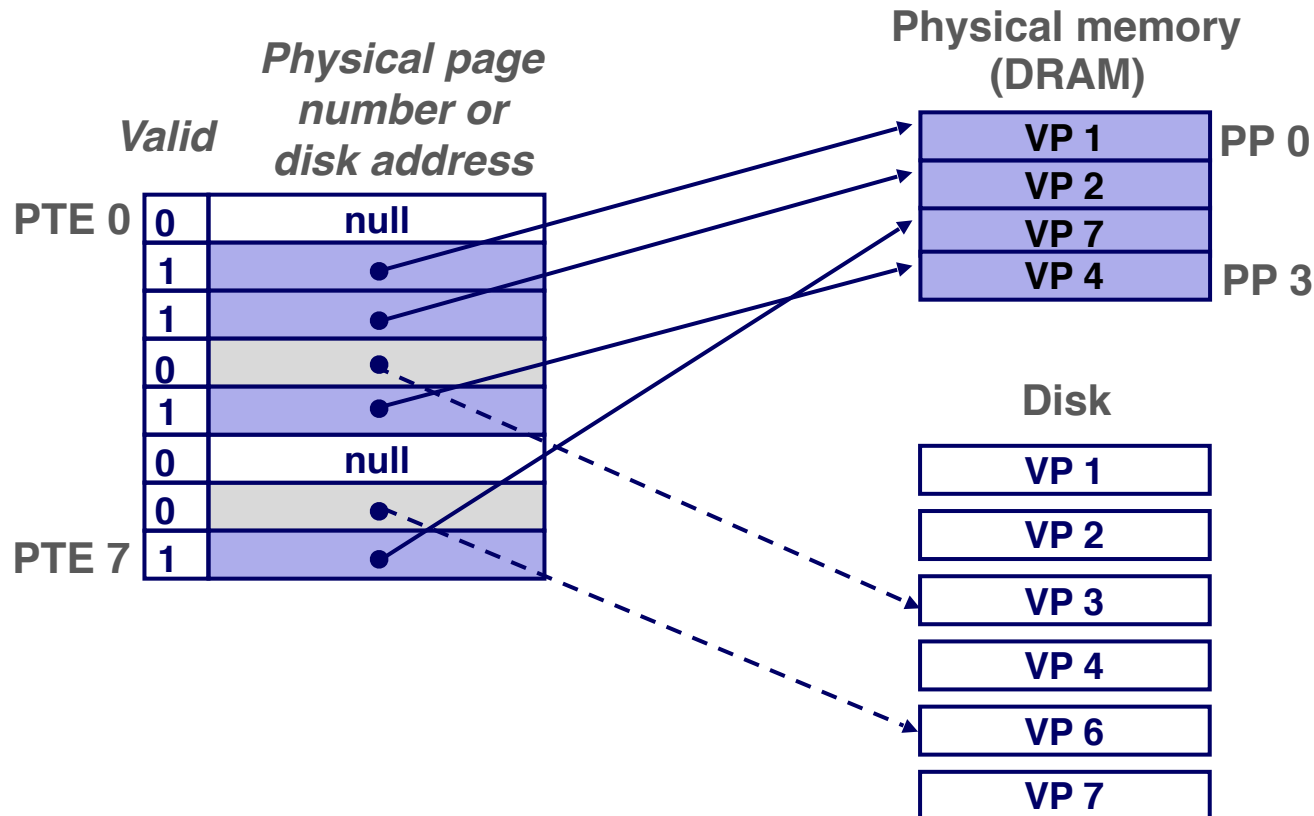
Valid

Physical page number or disk address

| | |
|---|---|
| 0 | null |
| 1 | |
| 1 | |
| 0 | |
| 1 | |
| 0 | null |
| 0 | |
| 1 | |

PTE 0

PTE 7

Physical memory (DRAM)

VP 1
VP 2
VP 7
VP 4

PP 0

PP 3

Disk

VP 1
VP 2
VP 3
VP 4
VP 6
VP 7